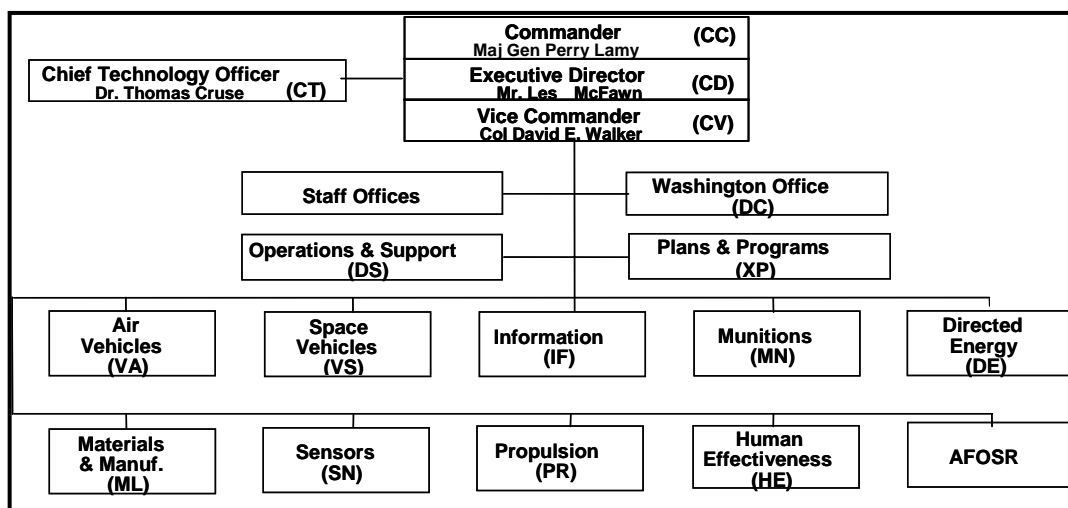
Commander (CC)
Maj Gen Perry Lamy

Chief Technology Officer
Dr. Thomas Cruse (CT)

Executive Director (CD)
Mr. Les McFawn

Vice Commander (CV)
Col David E. Walker

Staff Offices

Washington Office
(DC)

Operations & Support
(DS)

Plans & Programs
(XP)

Air Vehicles
(VA)

Space Vehicles
(VS)

Information
(IF)

Munitions
(MN)

Directed Energy
(DE)

Materials & Manuf.
(ML)

Sensors
(SN)

Propulsion
(PR)

Human Effectiveness
(HE)

AFOSR